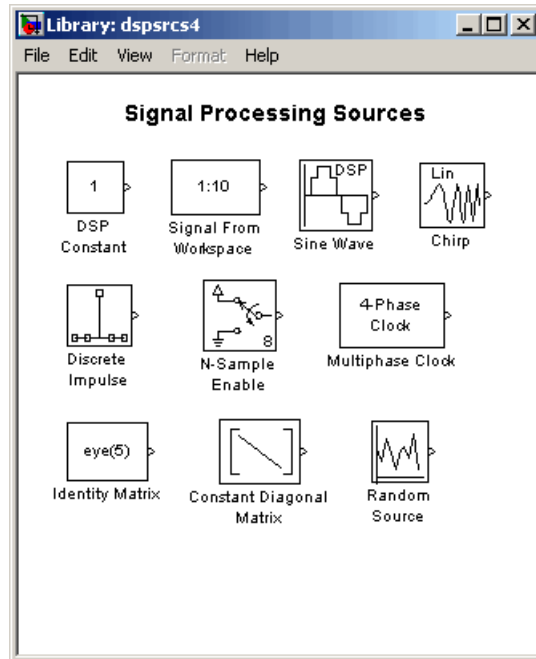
Library: dspsrcs4

File Edit View Format Help

Signal Processing Sources

1
DSP Constant

1:10
Signal From Workspace

DSP
Sine Wave

Lin
Chirp

Discrete Impulse

8
N-Sample Enable

4-Phase Clock
Multiphase Clock

eye(5)
Identity Matrix

Constant Diagonal Matrix

Random Source